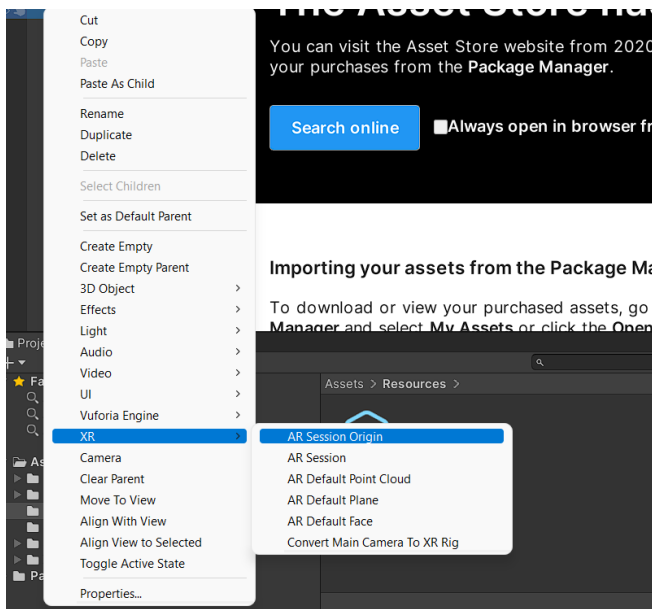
The Asset Store ha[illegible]

You can visit the Asset Store website from 2020 your purchases from the **Package Manager**.

Search online

Always open in browser fr

Importing your assets from the Package Ma

To download or view your purchased assets, go Manager and select My Assets or click the Open

Cut
Copy
Paste
Paste As Child
Rename
Duplicate
Delete
Select Children
Set as Default Parent
Create Empty
Create Empty Parent
3D Object
Effects
Light
Audio
Video
UI
Vuforia Engine
XR
Camera
Clear Parent
Move To View
Align With View
Align View to Selected
Toggle Active State
Properties...

AR Session Origin
AR Session
AR Default Point Cloud
AR Default Plane
AR Default Face
Convert Main Camera To XR Rig

Proje
Fa
As
Pa
Assets > Resources >